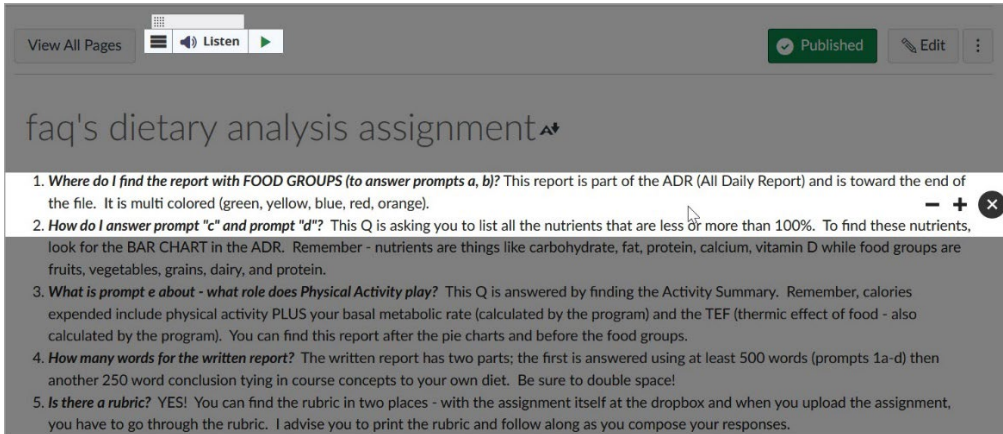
View All Pages

Listen

Published

Edit

faq's dietary analysis assignment

1. *Where do I find the report with FOOD GROUPS (to answer prompts a, b)?* This report is part of the ADR (All Daily Report) and is toward the end of the file. It is multi colored (green, yellow, blue, red, orange).
2. *How do I answer prompt "c" and prompt "d"?* This Q is asking you to list all the nutrients that are less or more than 100%. To find these nutrients, look for the BAR CHART in the ADR. Remember - nutrients are things like carbohydrate, fat, protein, calcium, vitamin D while food groups are fruits, vegetables, grains, dairy, and protein.
3. *What is prompt e about - what role does Physical Activity play?* This Q is answered by finding the Activity Summary. Remember, calories expended include physical activity PLUS your basal metabolic rate (calculated by the program) and the TEF (thermic effect of food - also calculated by the program). You can find this report after the pie charts and before the food groups.
4. *How many words for the written report?* The written report has two parts; the first is answered using at least 500 words (prompts 1a-d) then another 250 word conclusion tying in course concepts to your own diet. Be sure to double space!
5. *Is there a rubric?* YES! You can find the rubric in two places - with the assignment itself at the dropbox and when you upload the assignment, you have to go through the rubric. I advise you to print the rubric and follow along as you compose your responses.